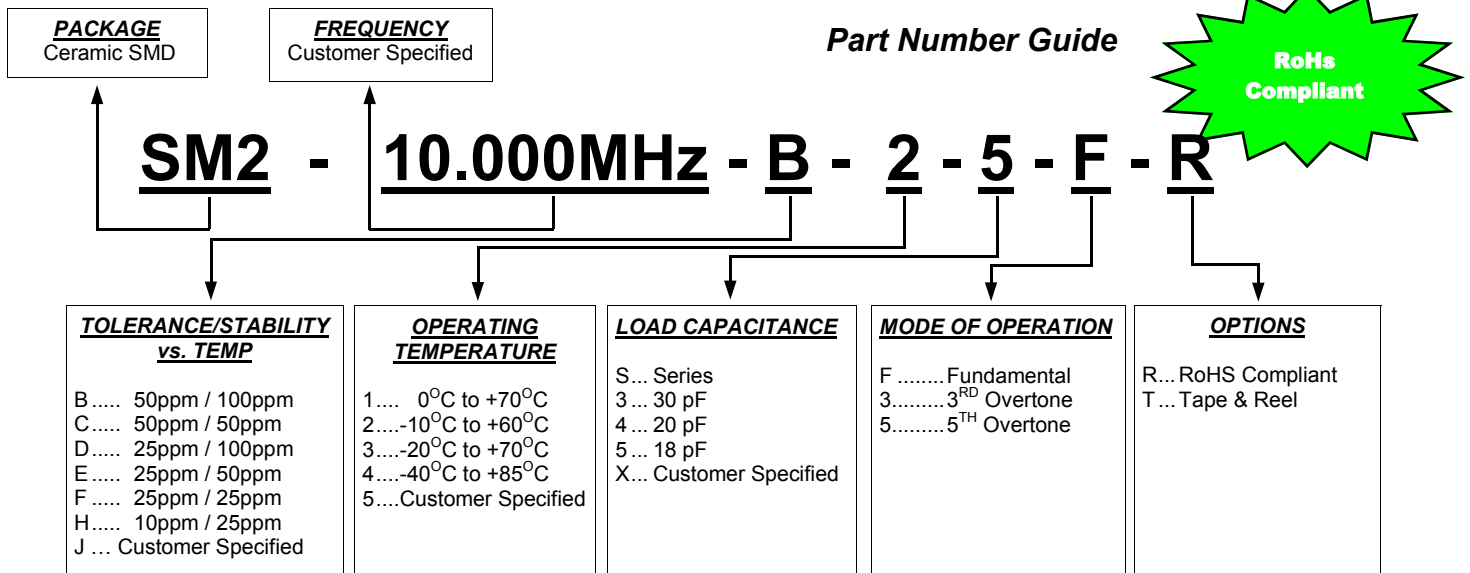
PACKAGE
Ceramic SMD

FREQUENCY
Customer Specified

Part Number Guide

RoHs Compliant

SM2 - 10.000MHz - B - 2 - 5 - F - R

TOLERANCE/STABILITY vs. TEMP

B..... 50ppm / 100ppm
C..... 50ppm / 50ppm
D..... 25ppm / 100ppm
E..... 25ppm / 50ppm
F..... 25ppm / 25ppm
H..... 10ppm / 25ppm
J … Customer Specified

OPERATING TEMPERATURE

1.... $0^{O}C$ to $+70^{O}C$
2....$-10^{O}C$ to $+60^{O}C$
3....$-20^{O}C$ to $+70^{O}C$
4....$-40^{O}C$ to $+85^{O}C$
5....Customer Specified

LOAD CAPACITANCE

S... Series
3 ... 30 pF
4 ... 20 pF
5 ... 18 pF
X... Customer Specified

MODE OF OPERATION

F ........Fundamental
3.........$3^{RD}$ Overtone
5.........$5^{TH}$ Overtone

OPTIONS

R... RoHS Compliant
T... Tape & Reel